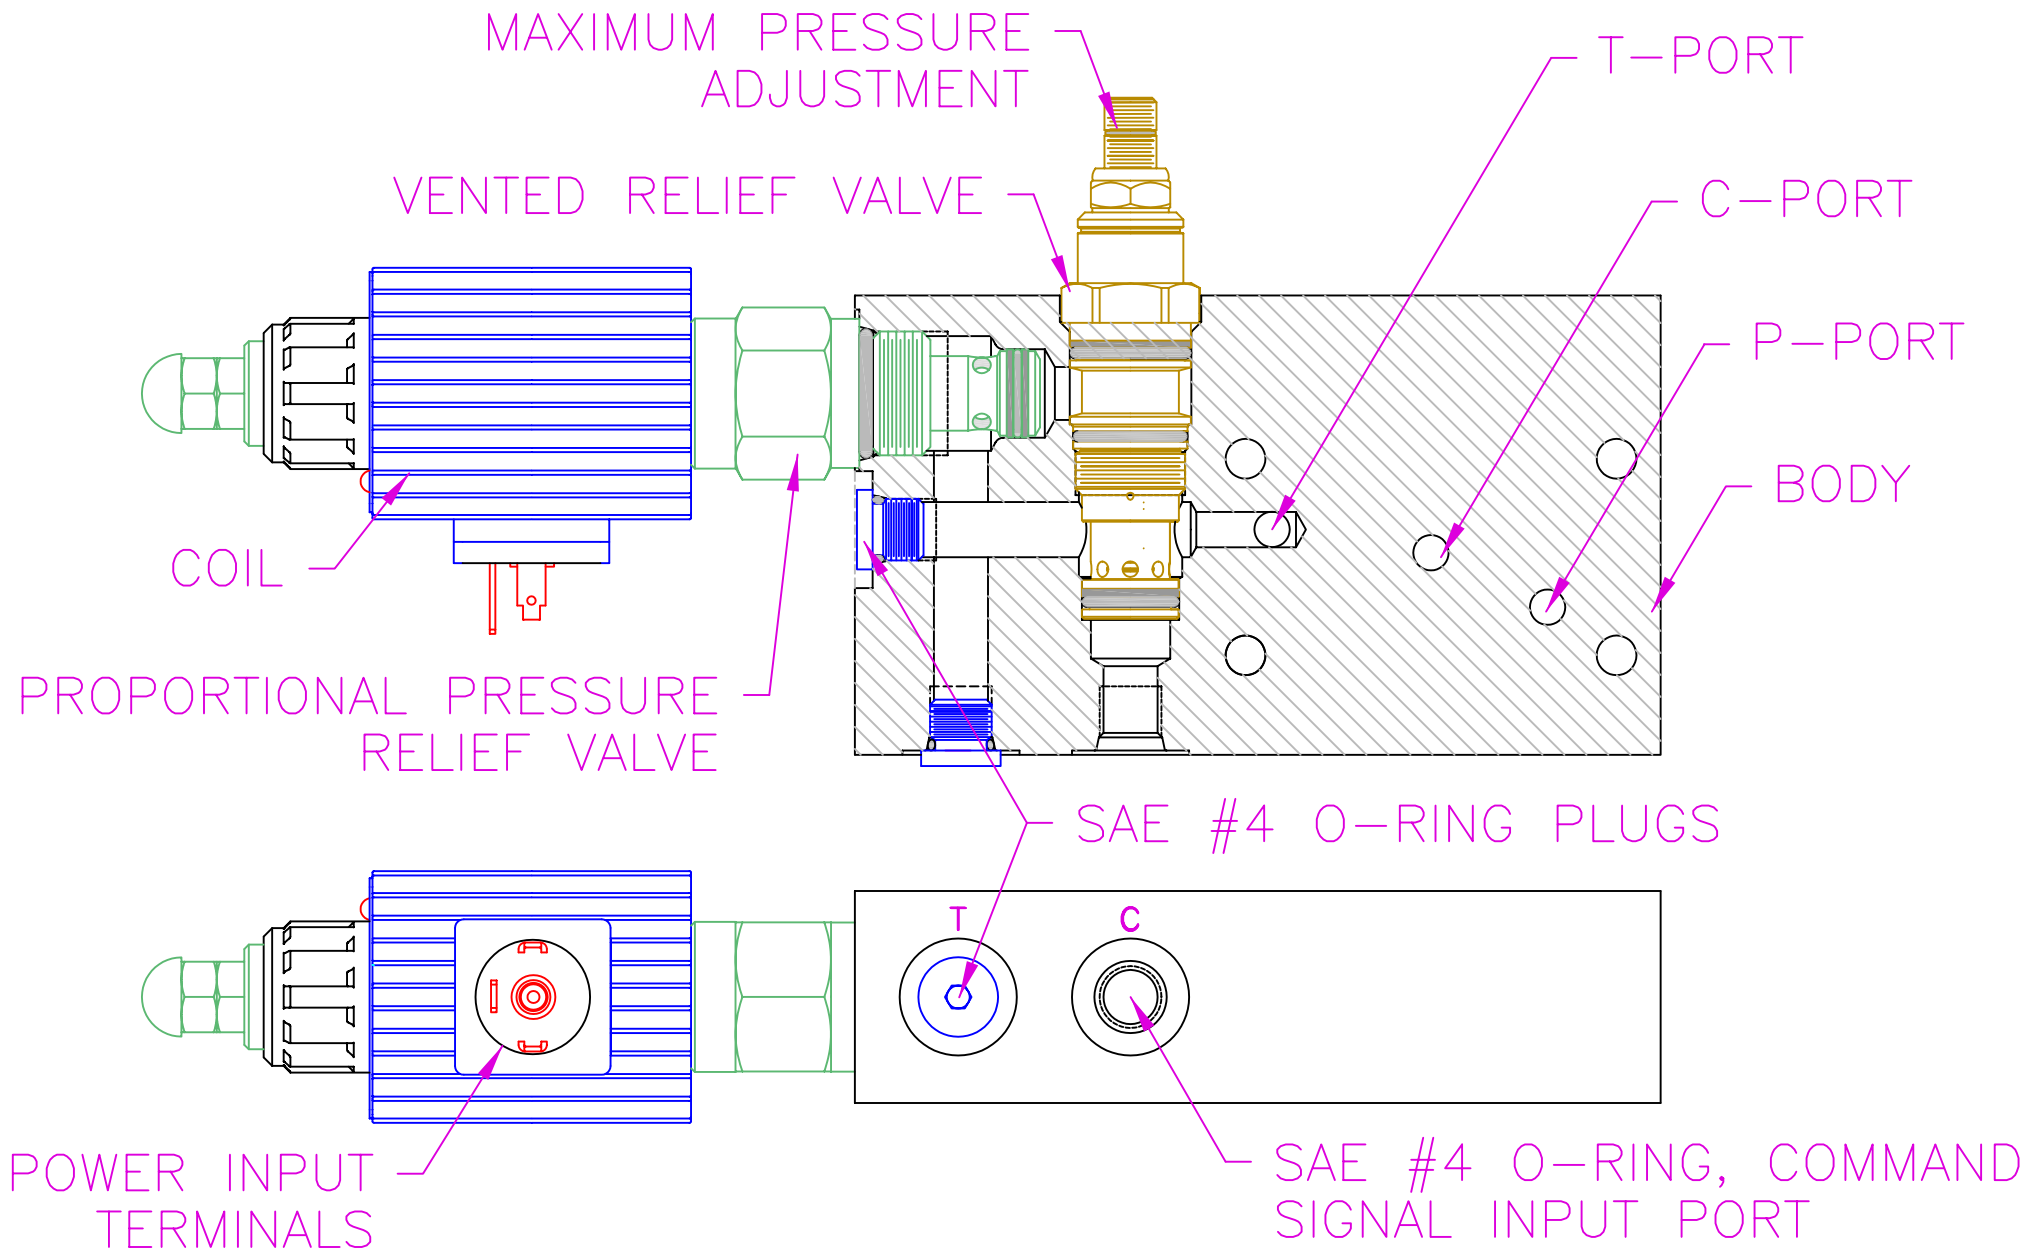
MAXIMUM PRESSURE ADJUSTMENT

T-PORT

VENTED RELIEF VALVE

C-PORT

P-PORT

BODY

COIL

PROPORTIONAL PRESSURE RELIEF VALVE

SAE #4 O-RING PLUGS

T

C

POWER INPUT TERMINALS

SAE #4 O-RING, COMMAND SIGNAL INPUT PORT